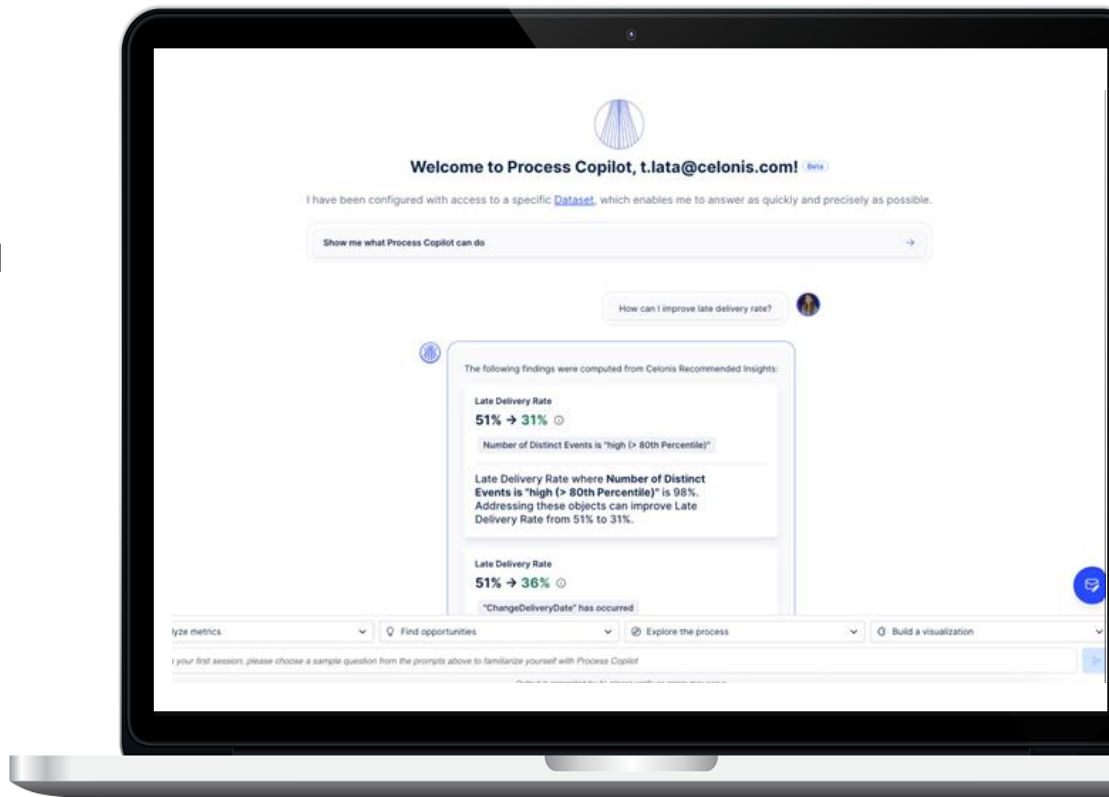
Welcome to Process Copilot, t.lata@celonis.com! Beta

I have been configured with access to a specific Dataset, which enables me to answer as quickly and precisely as possible.

Show me what Process Copilot can do →

How can I improve late delivery rate?

The following findings were computed from Celonis Recommended Insights:

Late Delivery Rate
51% → 31%

Number of Distinct Events is "high (> 80th Percentile)"

Late Delivery Rate where Number of Distinct Events is "high (> 80th Percentile)" is 98%. Addressing these objects can improve Late Delivery Rate from 51% to 31%.

Late Delivery Rate
51% → 36%

"ChangeDeliveryDate" has occurred

lyze metrics | Find opportunities | Explore the process | Build a visualization

your first session, please choose a sample question from the prompts above to familiarize yourself with Process Copilot

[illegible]